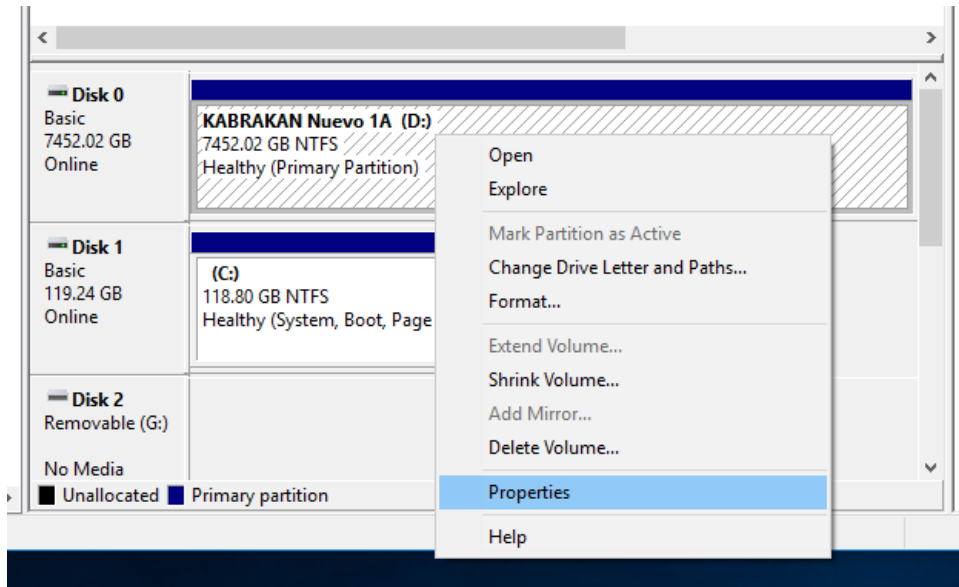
Disk 0
Basic
7452.02 GB
Online

KABRAKAN Nuevo 1A (D:)
7452.02 GB NTFS
Healthy (Primary Partition)

Disk 1
Basic
119.24 GB
Online

(C:)
118.80 GB NTFS
Healthy (System, Boot, Page

Disk 2
Removable (G:)

No Media

Unallocated Primary partition

Open
Explore
Mark Partition as Active
Change Drive Letter and Paths...
Format...
Extend Volume...
Shrink Volume...
Add Mirror...
Delete Volume...
Properties
Help